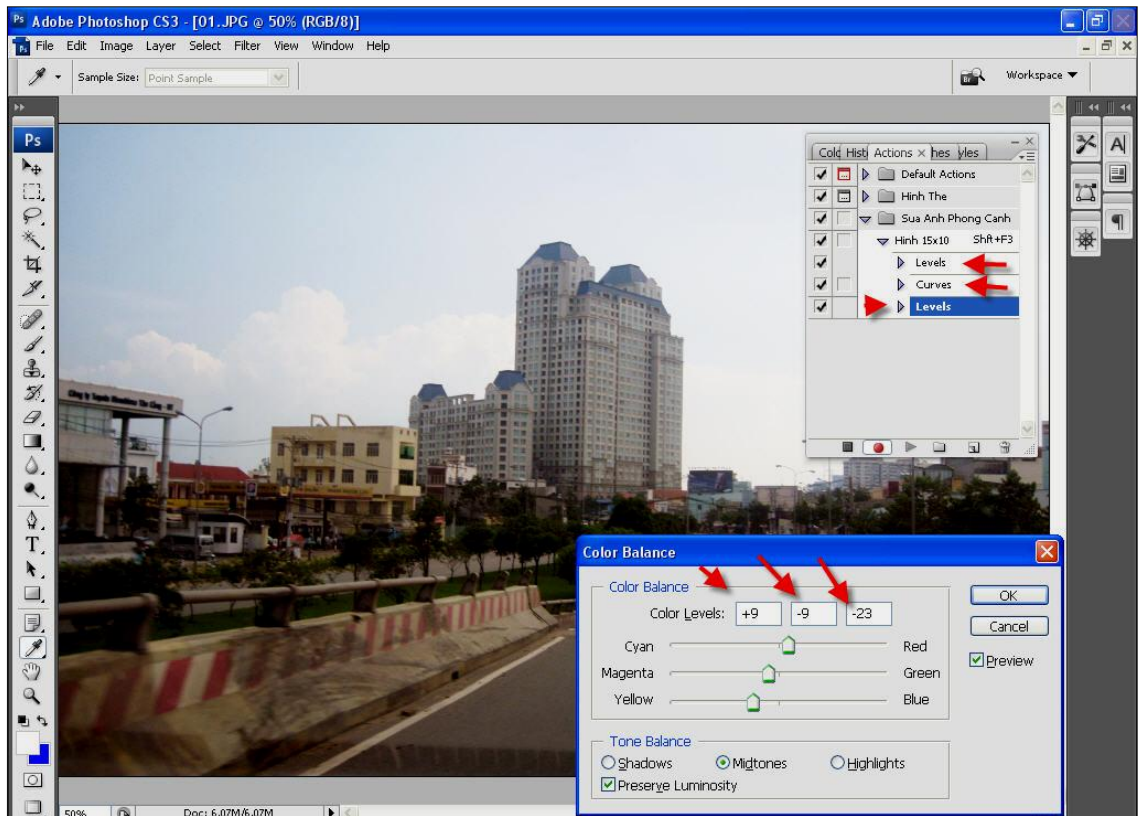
Ps Adobe Photoshop CS3 - [01.JPG @ 50% (RGB/8)]

File Edit Image Layer Select Filter View Window Help

Sample Size: Point Sample

Workspace

Colc Hist Actions × hes yles

Default Actions
Hinh The
Sua Anh Phong Canh
Hinh 15x10 Shft+F3
Levels
Curves
Levels

Color Balance

Color Balance
Color Levels: +9 -9 -23
Cyan Red
Magenta Green
Yellow Blue

Tone Balance
Shadows Midtones Highlights
Preserve Luminosity

OK
Cancel
Preview

50% Doc: 6.07M/6.07M